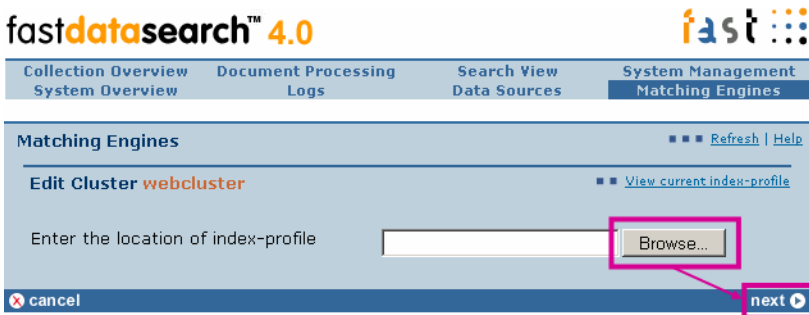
fastdatasearch™ 4.0

fast

Collection Overview
System Overview
Document Processing
Logs
Search View
Data Sources
System Management
Matching Engines

Matching Engines

Refresh | Help

Edit Cluster webcluster

View current index-profile

Enter the location of index-profile

Browse...

cancel

next